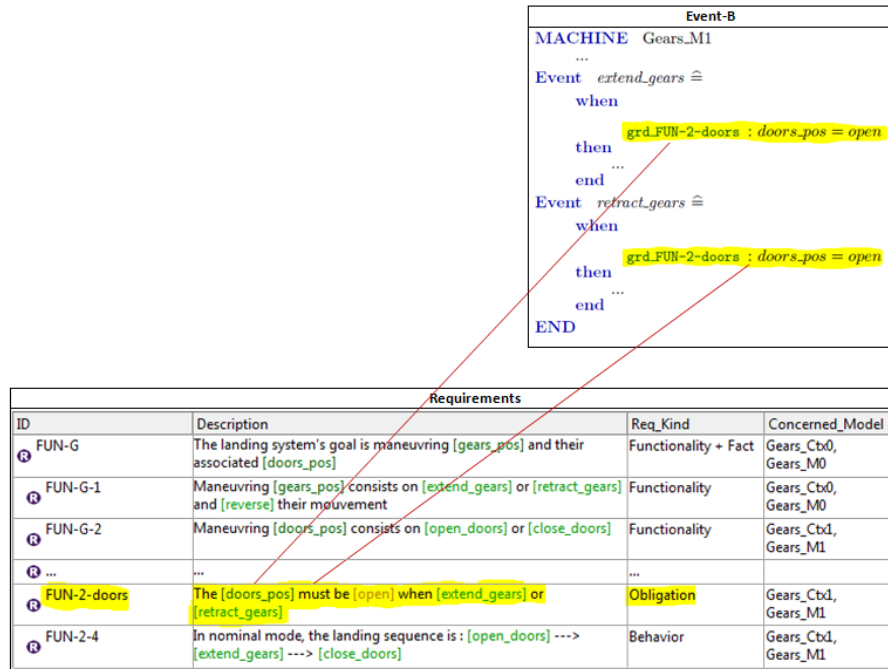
Event-B

MACHINE Gears_M1
...
Event extend_gears $\widehat{=}$
when
grd_FUN-2-doors : $doors\_pos = open$
then
...
end
Event retract_gears $\widehat{=}$
when
grd_FUN-2-doors : $doors\_pos = open$
then
...
end
END

Requirements

| ID | Description | Req_Kind | Concerned_Model |
|---|---|---|---|
| FUN-G | The landing system's goal is maneuvring [gears_pos] and their associated [doors_pos] | Functionality + Fact | Gears_Ctx0, Gears_M0 |
| FUN-G-1 | Maneuvring [gears_pos] consists on [extend_gears] or [retract_gears] and [reverse] their mouvement | Functionality | Gears_Ctx0, Gears_M0 |
| FUN-G-2 | Maneuvring [doors_pos] consists on [open_doors] or [close_doors] | Functionality | Gears_Ctx1, Gears_M1 |
| ... | ... | ... | |
| FUN-2-doors | The [doors_pos] must be [open] when [extend_gears] or [retract_gears] | Obligation | Gears_Ctx1, Gears_M1 |
| FUN-2-4 | In nominal mode, the landing sequence is : [open_doors] ---> [extend_gears] ---> [close_doors] | Behavior | Gears_Ctx1, Gears_M1 |